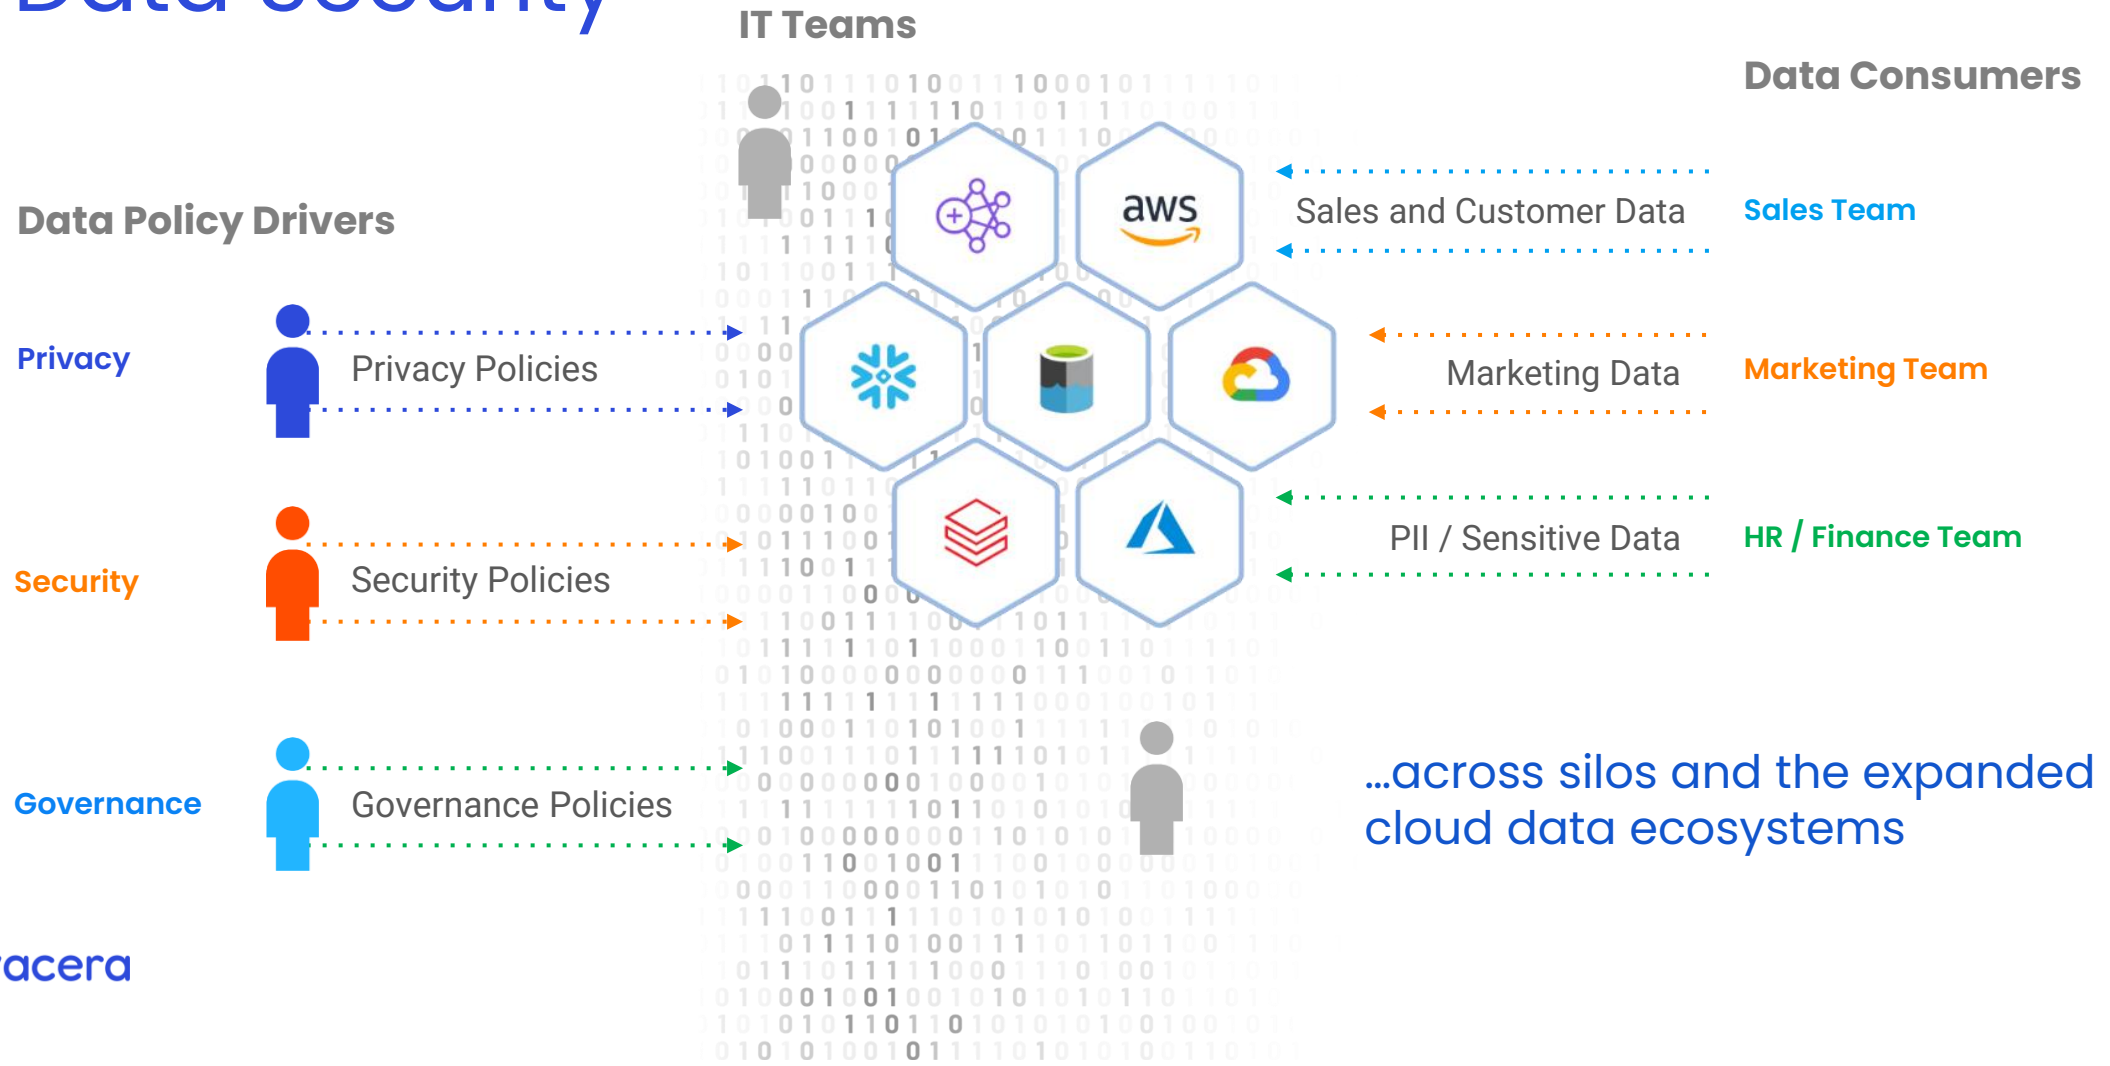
IT Teams

Data Consumers

Data Policy Drivers

aws

Sales and Customer Data

Sales Team

Privacy

Privacy Policies

Marketing Data

Marketing Team

PII / Sensitive Data

HR / Finance Team

Security

Security Policies

Governance

Governance Policies

...across silos and the expanded cloud data ecosystems

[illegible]acera